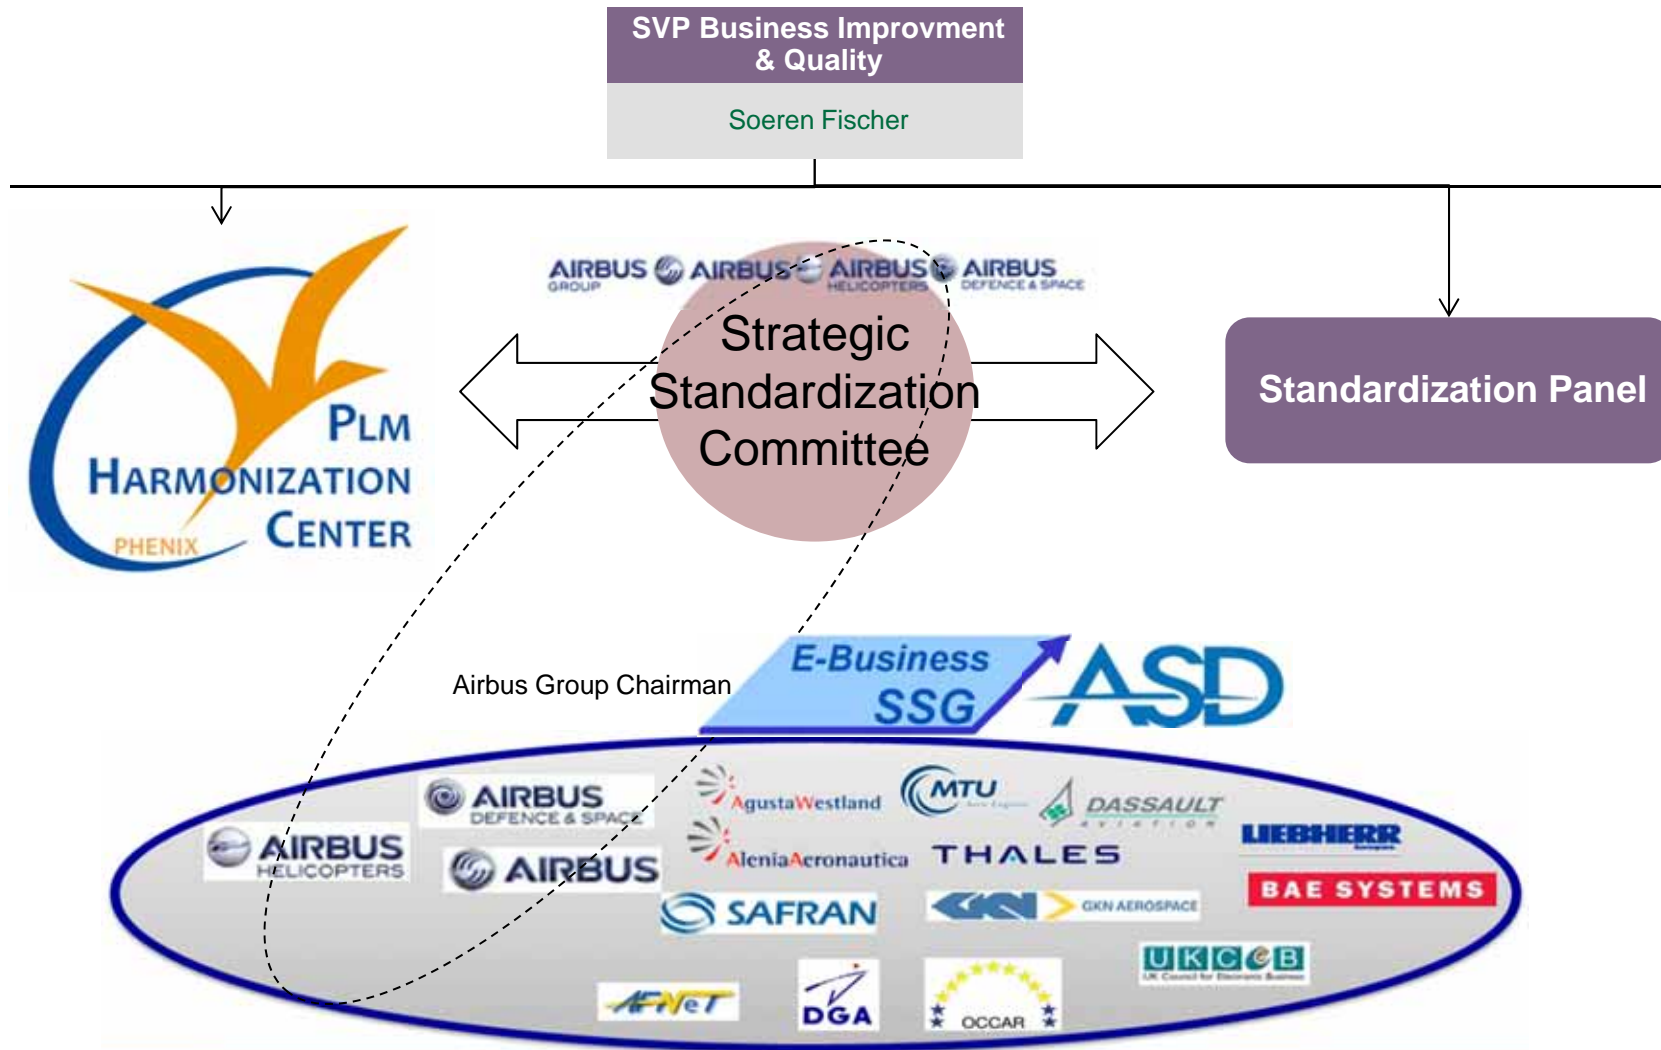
SVP Business Improvment & Quality

Soeren Fischer

PLM HARMONIZATION CENTER
PHENIX

AIRBUS GROUP AIRBUS AIRBUS HELICOPTERS AIRBUS DEFENCE & SPACE

Strategic Standardization Committee

Standardization Panel

Airbus Group Chairman

E-Business SSG

ASD

AIRBUS HELICOPTERS
AIRBUS DEFENCE & SPACE
AIRBUS
AgustaWestland
AleniaAeronautica
MTU
DASSAULT AVIATION
THALES
LIEBHERR
BAE SYSTEMS
SAFRAN
GKN GKN AEROSPACE
UKCeB
AFNeT
DGA
OCCAR